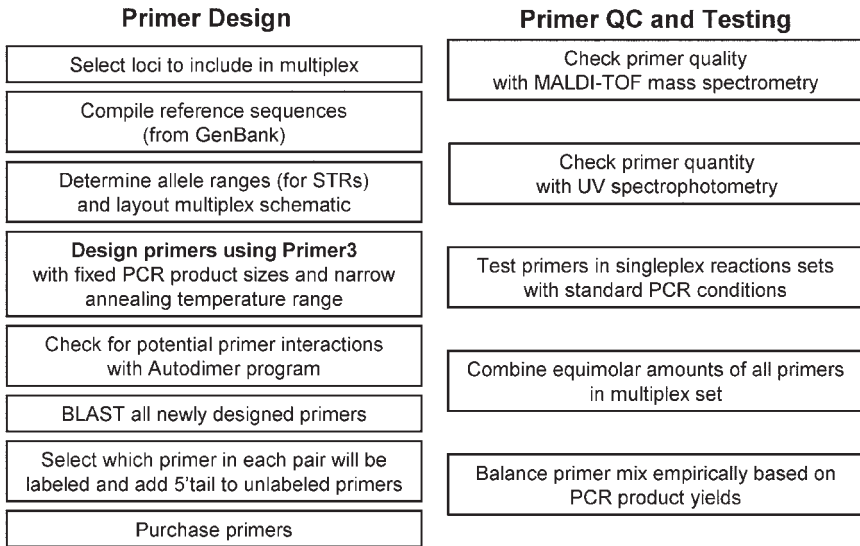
Primer Design

Select loci to include in multiplex

Compile reference sequences (from GenBank)

Determine allele ranges (for STRs) and layout multiplex schematic

Design primers using Primer3 with fixed PCR product sizes and narrow annealing temperature range

Check for potential primer interactions with Autodimer program

BLAST all newly designed primers

Select which primer in each pair will be labeled and add 5'tail to unlabeled primers

Purchase primers

Primer QC and Testing

Check primer quality with MALDI-TOF mass spectrometry

Check primer quantity with UV spectrophotometry

Test primers in singleplex reactions sets with standard PCR conditions

Combine equimolar amounts of all primers in multiplex set

Balance primer mix empirically based on PCR product yields